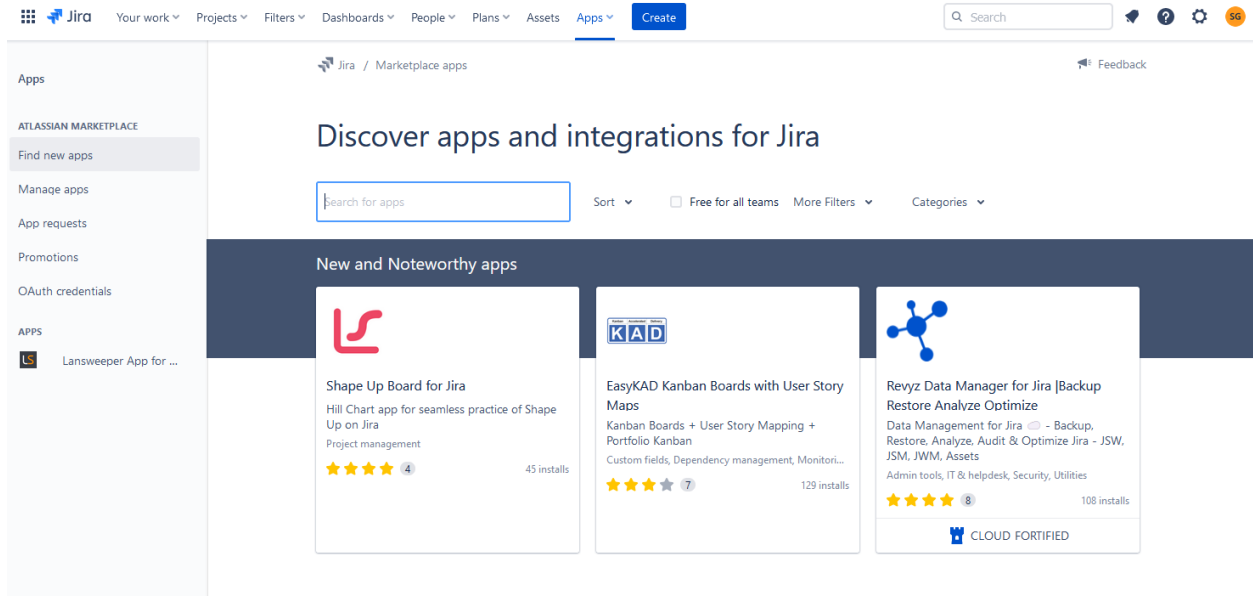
Jira Your work Projects Filters Dashboards People Plans Assets Apps Create

Search

SG

Apps

ATLASSIAN MARKETPLACE

Find new apps

Manage apps

App requests

Promotions

OAuth credentials

APPS

LS Lansweeper App for ...

Jira / Marketplace apps

Feedback

Discover apps and integrations for Jira

Search for apps

Sort

Free for all teams

More Filters

Categories

New and Noteworthy apps

Shape Up Board for Jira

Hill Chart app for seamless practice of Shape Up on Jira

Project management

4

45 installs

KAD

EasyKAD Kanban Boards with User Story Maps

Kanban Boards + User Story Mapping + Portfolio Kanban

Custom fields, Dependency management, Monitori...

7

129 installs

Revyz Data Manager for Jira |Backup Restore Analyze Optimize

Data Management for Jira - Backup, Restore, Analyze, Audit & Optimize Jira - JSW, JSM, JWM, Assets

Admin tools, IT & helpdesk, Security, Utilities

8

108 installs

CLOUD FORTIFIED